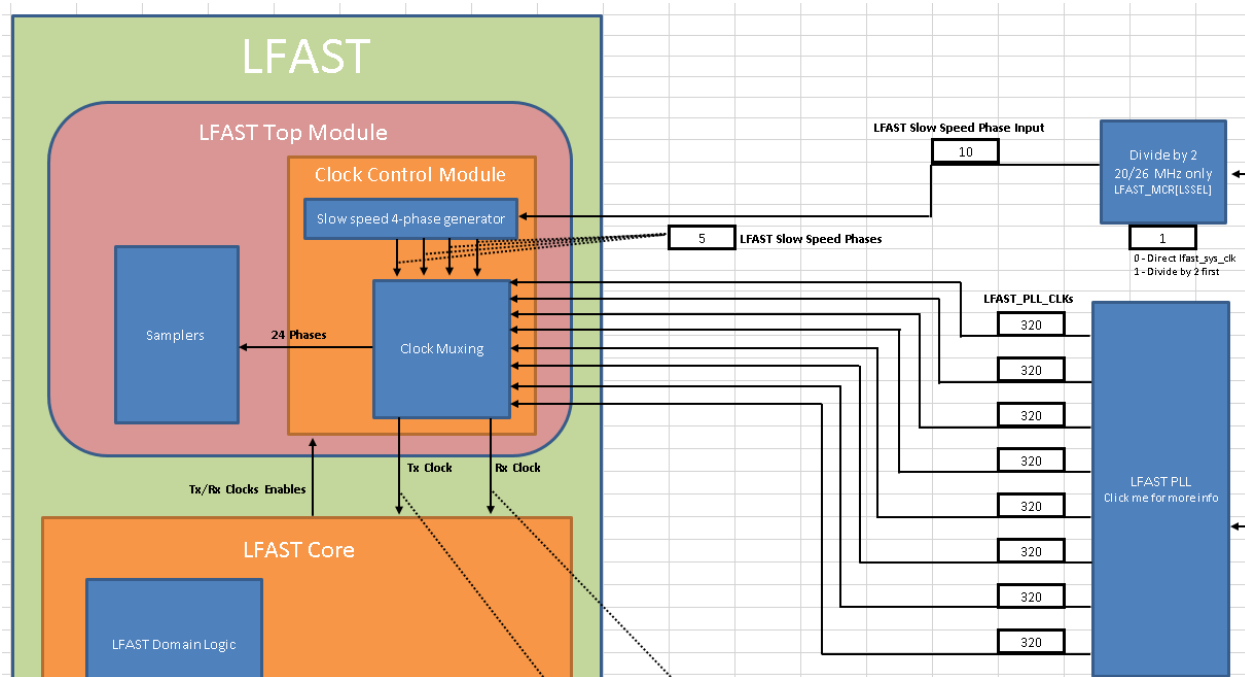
LFAST

LFAST Top Module

Clock Control Module

Slow speed 4-phase generator

Samplers

24 Phases

Clock Muxing

Tx/Rx Clocks Enables

Tx Clock

Rx Clock

LFAST Core

LFAST Domain Logic

LFAST Slow Speed Phase Input

10

Divide by 2
20/26 MHz only
LFAST_MCR[LSSEL]

5

LFAST Slow Speed Phases

1

0 - Direct lfast_sys_clk
1 - Divide by 2 first

LFAST_PLL_CLKs

320

320

320

320

320

320

320

320

LFAST PLL
Click me for more info